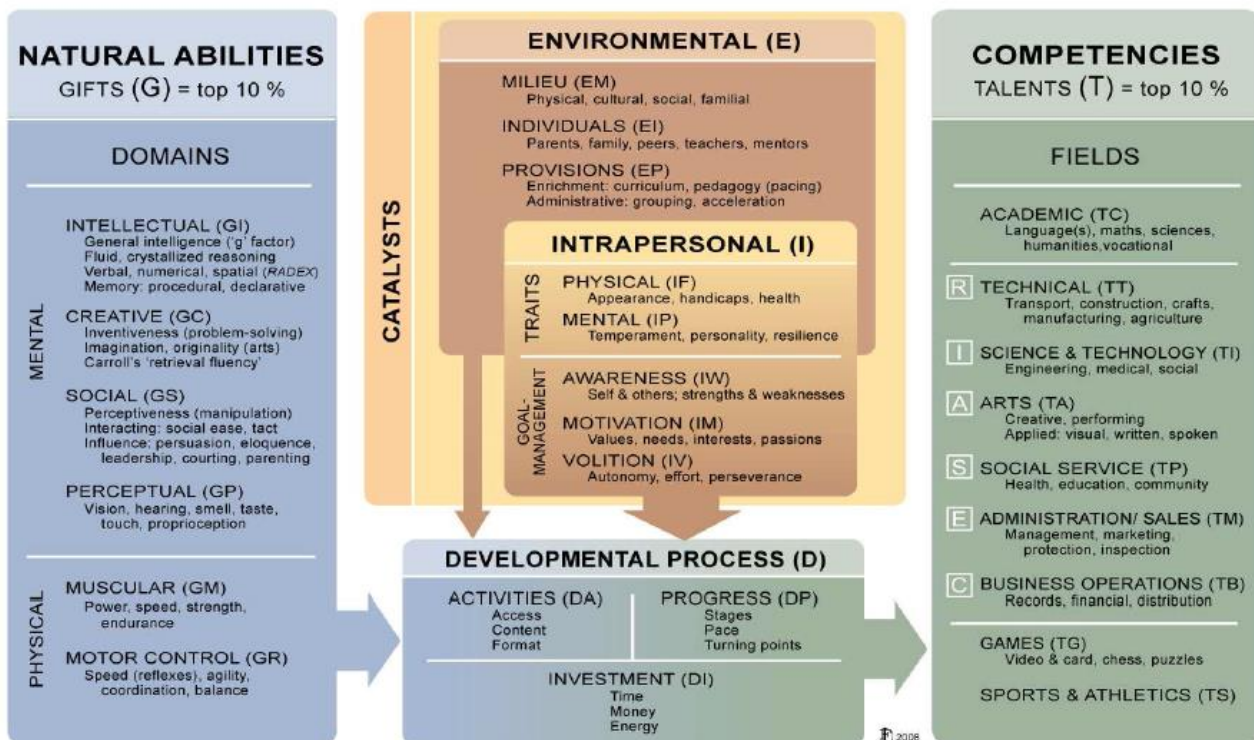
NATURAL ABILITIES
GIFTS (G) = top 10 %

DOMAINS

MENTAL

INTELLECTUAL (GI)
General intelligence ('g' factor)
Fluid, crystallized reasoning
Verbal, numerical, spatial (RADEX)
Memory: procedural, declarative

CREATIVE (GC)
Inventiveness (problem-solving)
Imagination, originality (arts)
Carroll's 'retrieval fluency'

SOCIAL (GS)
Perceptiveness (manipulation)
Interacting: social ease, tact
Influence: persuasion, eloquence, leadership, courting, parenting

PERCEPTUAL (GP)
Vision, hearing, smell, taste, touch, proprioception

PHYSICAL

MUSCULAR (GM)
Power, speed, strength, endurance

MOTOR CONTROL (GR)
Speed (reflexes), agility, coordination, balance

CATALYSTS

ENVIRONMENTAL (E)

MILIEU (EM)
Physical, cultural, social, familial

INDIVIDUALS (EI)
Parents, family, peers, teachers, mentors

PROVISIONS (EP)
Enrichment: curriculum, pedagogy (pacing)
Administrative: grouping, acceleration

INTRAPERSONAL (I)

TRAITS

PHYSICAL (IF)
Appearance, handicaps, health

MENTAL (IP)
Temperament, personality, resilience

GOAL-MANAGEMENT

AWARENESS (IW)
Self & others; strengths & weaknesses

MOTIVATION (IM)
Values, needs, interests, passions

VOLITION (IV)
Autonomy, effort, perseverance

DEVELOPMENTAL PROCESS (D)

ACTIVITIES (DA)
Access
Content
Format

PROGRESS (DP)
Stages
Pace
Turning points

INVESTMENT (DI)
Time
Money
Energy

COMPETENCIES
TALENTS (T) = top 10 %

FIELDS

ACADEMIC (TC)
Language(s), maths, sciences, humanities, vocational

R TECHNICAL (TT)
Transport, construction, crafts, manufacturing, agriculture

I SCIENCE & TECHNOLOGY (TI)
Engineering, medical, social

A ARTS (TA)
Creative, performing
Applied: visual, written, spoken

S SOCIAL SERVICE (TP)
Health, education, community

E ADMINISTRATION/ SALES (TM)
Management, marketing, protection, inspection

C BUSINESS OPERATIONS (TB)
Records, financial, distribution

GAMES (TG)
Video & card, chess, puzzles

SPORTS & ATHLETICS (TS)

FG 2008